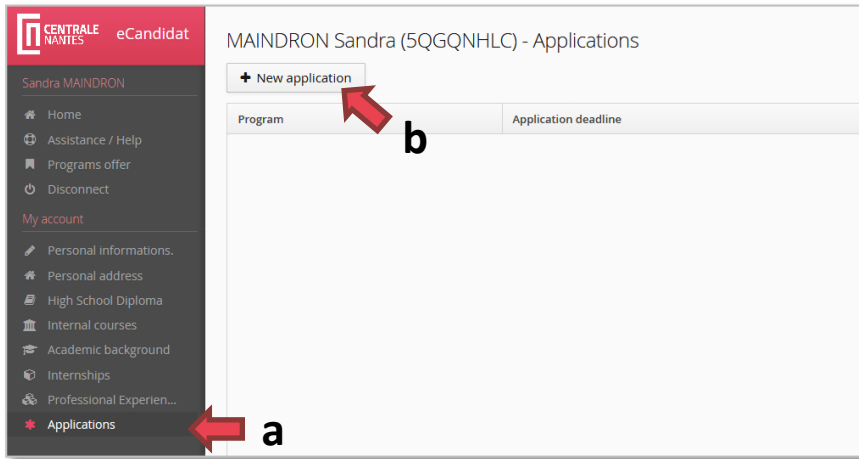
CENTRALE NANTES eCandidat

Sandra MAINDRON

Home
Assistance / Help
Programs offer
Disconnect

My account

Personal informations.
Personal address
High School Diploma
Internal courses
Academic background
Internships
Professional Experien...
Applications

a

MAINDRON Sandra (5QGQNHLC) - Applications

+ New application

b

| Program | Application deadline |
|---|---|